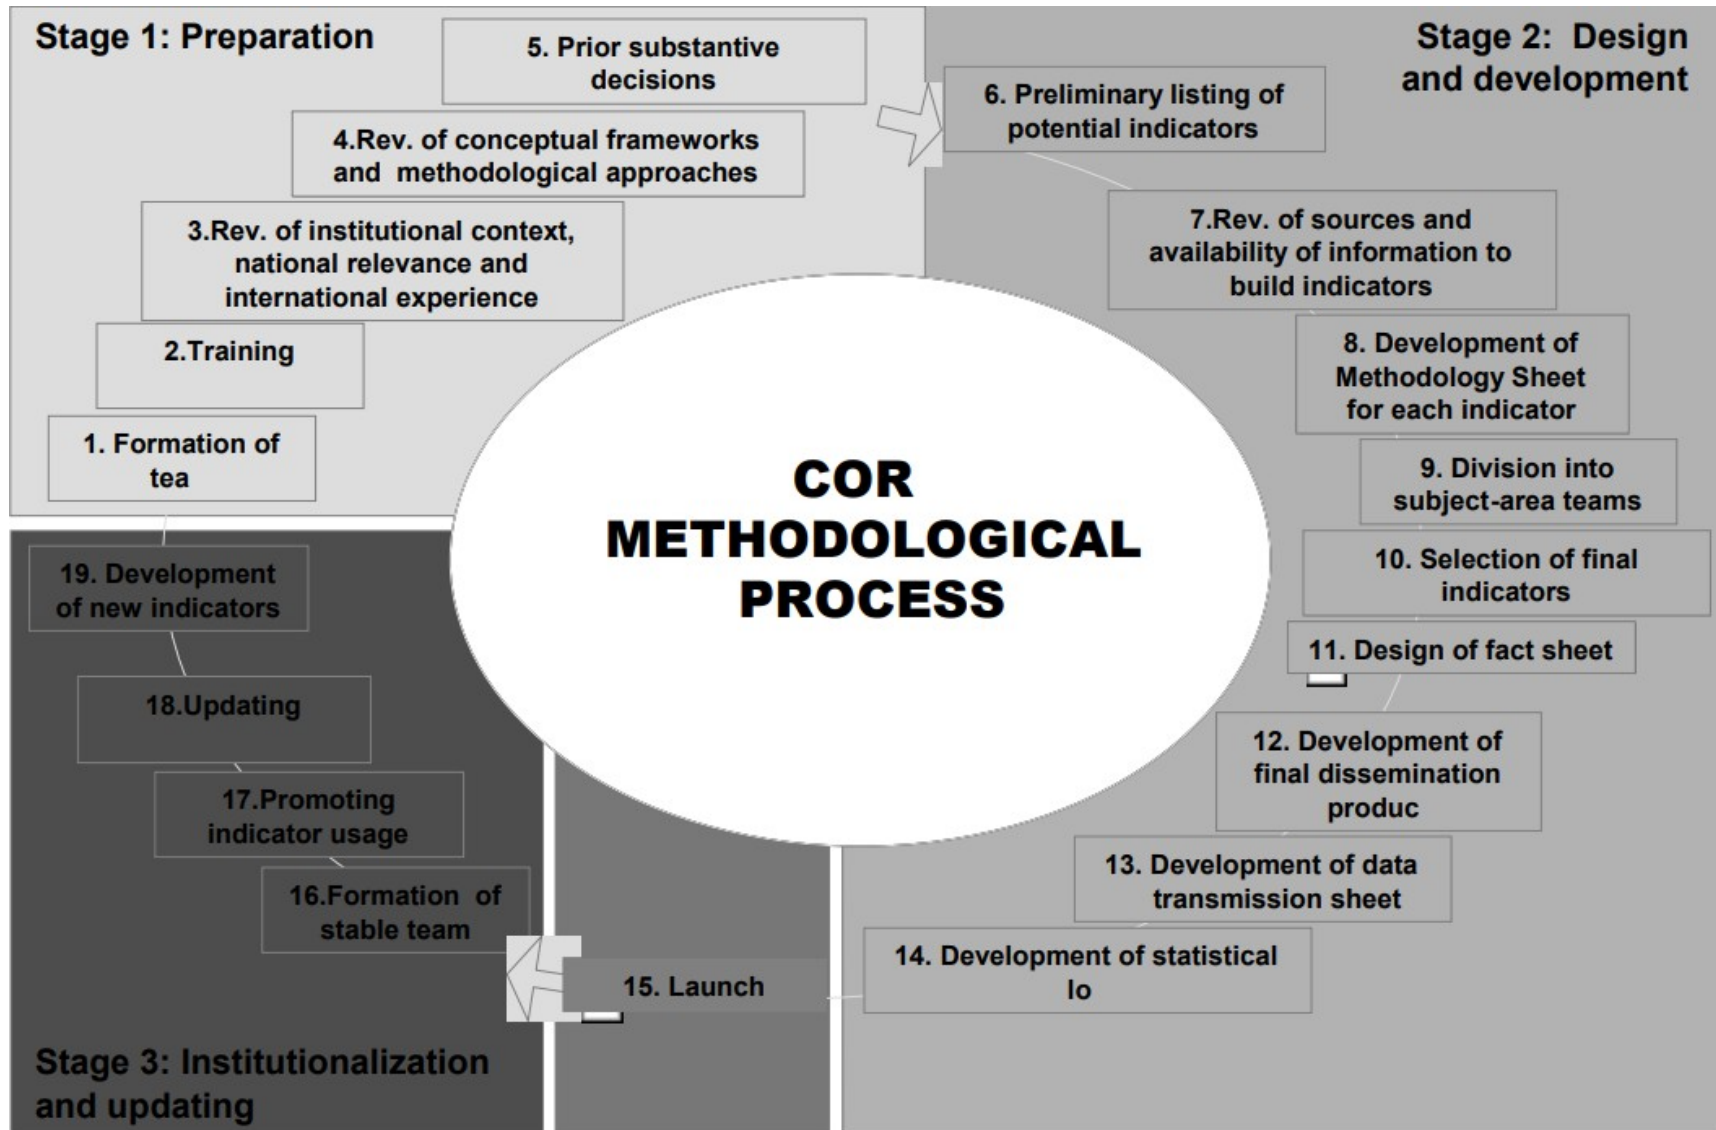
Stage 1: Preparation

5. Prior substantive decisions

4.Rev. of conceptual frameworks and methodological approaches

3.Rev. of institutional context, national relevance and international experience

2.Training

1. Formation of tea

Stage 2: Design and development

6. Preliminary listing of potential indicators

7.Rev. of sources and availability of information to build indicators

8. Development of Methodology Sheet for each indicator

9. Division into subject-area teams

10. Selection of final indicators

11. Design of fact sheet

12. Development of final dissemination produc

13. Development of data transmission sheet

14. Development of statistical lo

15. Launch

COR METHODOLOGICAL PROCESS

19. Development of new indicators

18.Updating

17.Promoting indicator usage

16.Formation of stable team

Stage 3: Institutionalization and updating